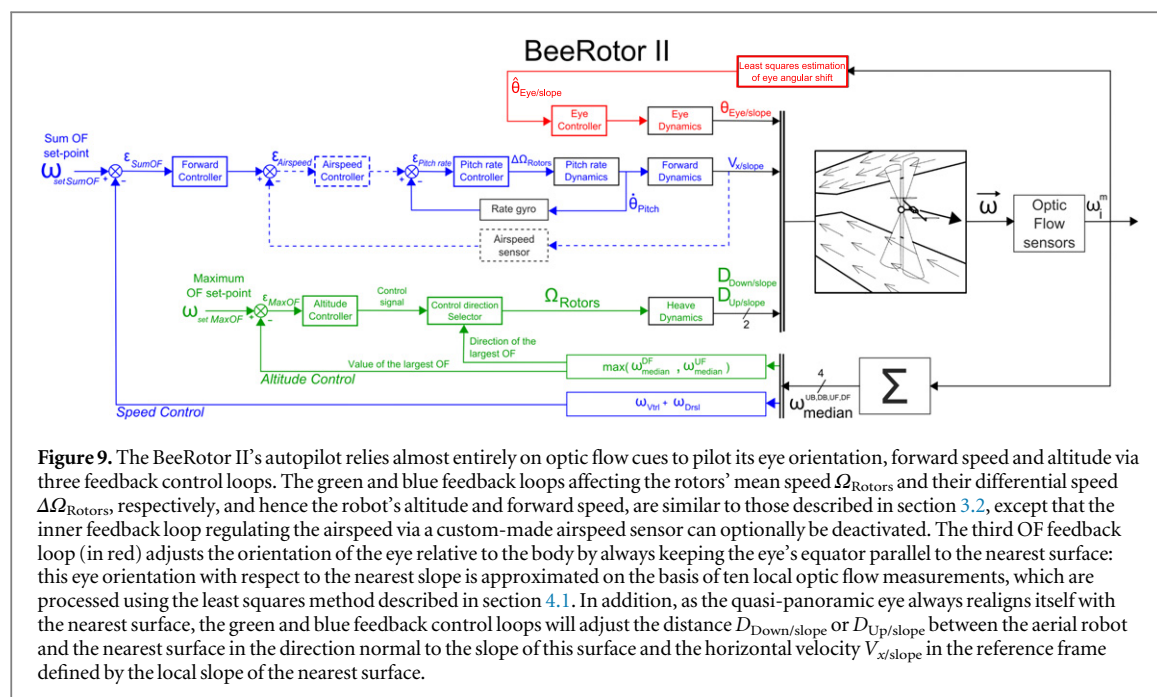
BeeRotor II

Least squares estimation of eye angular shift

$\hat{\theta}_{Eye/slope}$

Eye Controller

Eye Dynamics

$\theta_{Eye/slope}$

Sum OF set-point

$\omega_{setSumOF}$

$\varepsilon_{SumOF}$

Forward Controller

$\varepsilon_{Airspeed}$

Airspeed Controller

$\varepsilon_{Pitch\ rate}$

Pitch rate Controller

$\Delta\Omega_{Rotors}$

Pitch rate Dynamics

Forward Dynamics

$V_{x/slope}$

Rate gyro

$\dot{\theta}_{Pitch}$

Airspeed sensor

$\vec{\omega}$

Optic Flow sensors

$\omega_i^m$

Maximum OF set-point

$\omega_{set\ MaxOF}$

$\varepsilon_{MaxOF}$

Altitude Controller

Control signal

Control direction Selector

$\Omega_{Rotors}$

Heave Dynamics

$D_{Down/slope}$

$D_{Up/slope}$

2

Direction of the largest OF

Value of the largest OF

$\max(\omega_{median}^{DF}, \omega_{median}^{UF})$

Altitude Control

4

$\omega_{median}^{UB,DB,UF,DF}$

$\Sigma$

$\omega_{Vtrl} + \omega_{Drsl}$

Speed Control

**Figure 9.** The BeeRotor II's autopilot relies almost entirely on optic flow cues to pilot its eye orientation, forward speed and altitude via three feedback control loops. The green and blue feedback loops affecting the rotors' mean speed $\Omega_{Rotors}$ and their differential speed $\Delta\Omega_{Rotors}$, respectively, and hence the robot's altitude and forward speed, are similar to those described in section 3.2, except that the inner feedback loop regulating the airspeed via a custom-made airspeed sensor can optionally be deactivated. The third OF feedback loop (in red) adjusts the orientation of the eye relative to the body by always keeping the eye's equator parallel to the nearest surface: this eye orientation with respect to the nearest slope is approximated on the basis of ten local optic flow measurements, which are processed using the least squares method described in section 4.1. In addition, as the quasi-panoramic eye always realigns itself with the nearest surface, the green and blue feedback control loops will adjust the distance $D_{Down/slope}$ or $D_{Up/slope}$ between the aerial robot and the nearest surface in the direction normal to the slope of this surface and the horizontal velocity $V_{x/slope}$ in the reference frame defined by the local slope of the nearest surface.